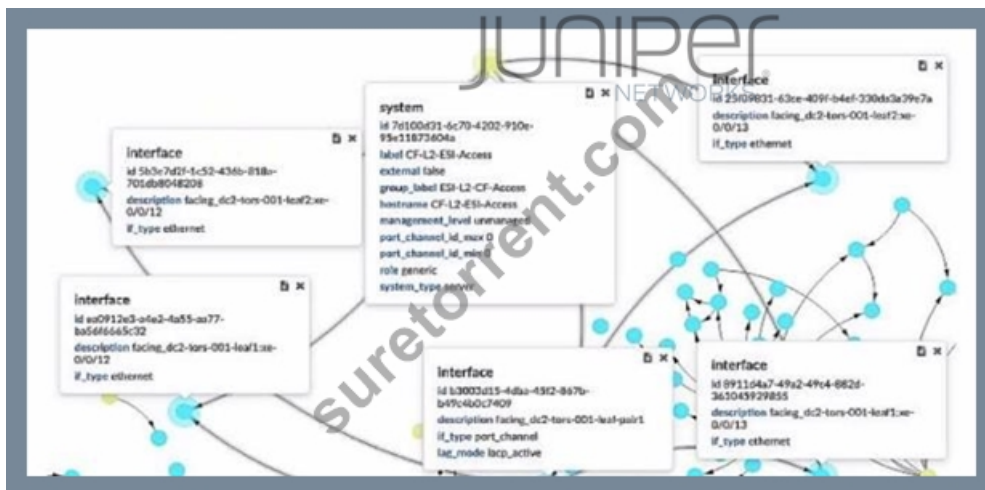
JUNIPer NETWORKS

suretorrent.com

interface
id 5b3e7d2f-1c52-436b-818a-701db8048208
description facing_dc2-tors-001-leaf2:xe-0/0/12
if_type ethernet

system
id 7d100d31-6c70-4202-910e-95e11873604a
label CF-L2-ESI-Access
external false
group_label ESI-L2-CF-Access
hostname CF-L2-ESI-Access
management_level unmanaged
port_channel_id_max 0
port_channel_id_min 0
role generic
system_type server

interface
id 25f09831-63ce-409f-b4ef-330da3a39c7a
description facing_dc2-tors-001-leaf2:xe-0/0/13
if_type ethernet

interface
id aa0912e3-a4e2-4a55-aa77-ba56f6665c32
description facing_dc2-tors-001-leaf1:xe-0/0/12
if_type ethernet

interface
id b3003d15-4daa-45f2-867b-b49c4b0c7409
description facing_dc2-tors-001-leaf-pair1
if_type port_channel
lag_mode lacp_active

interface
id 8911d4a7-49a2-49c4-882d-361045929855
description facing_dc2-tors-001-leaf1:xe-0/0/13
if_type ethernet